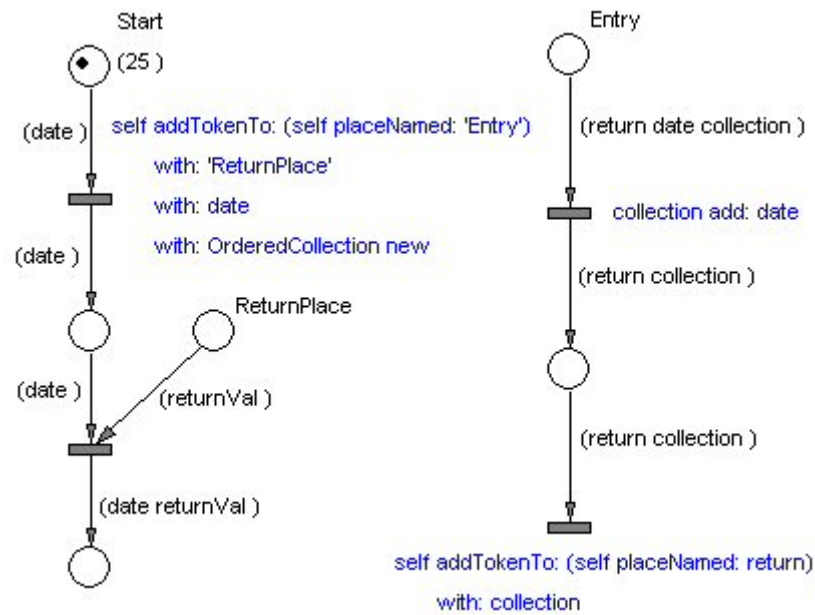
Start

(25 )

(date )

self addTokenTo: (self placeNamed: 'Entry')
with: 'ReturnPlace'
with: date
with: OrderedCollection new

(date )

ReturnPlace

(date )

(returnVal )

(date returnVal )

Entry

(return date collection )

collection add: date

(return collection )

(return collection )

self addTokenTo: (self placeNamed: return)
with: collection